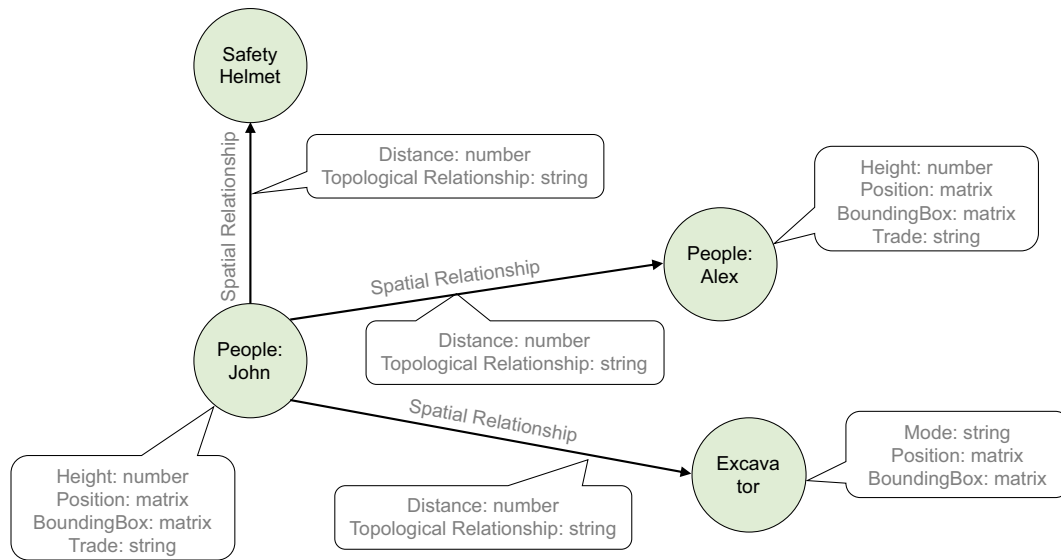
Safety Helmet

Spatial Relationship

Distance: number
Topological Relationship: string

Height: number
Position: matrix
BoundingBox: matrix
Trade: string

People: Alex

Spatial Relationship

Distance: number
Topological Relationship: string

People: John

Spatial Relationship

Mode: string
Position: matrix
BoundingBox: matrix

Excava tor

Height: number
Position: matrix
BoundingBox: matrix
Trade: string

Distance: number
Topological Relationship: string